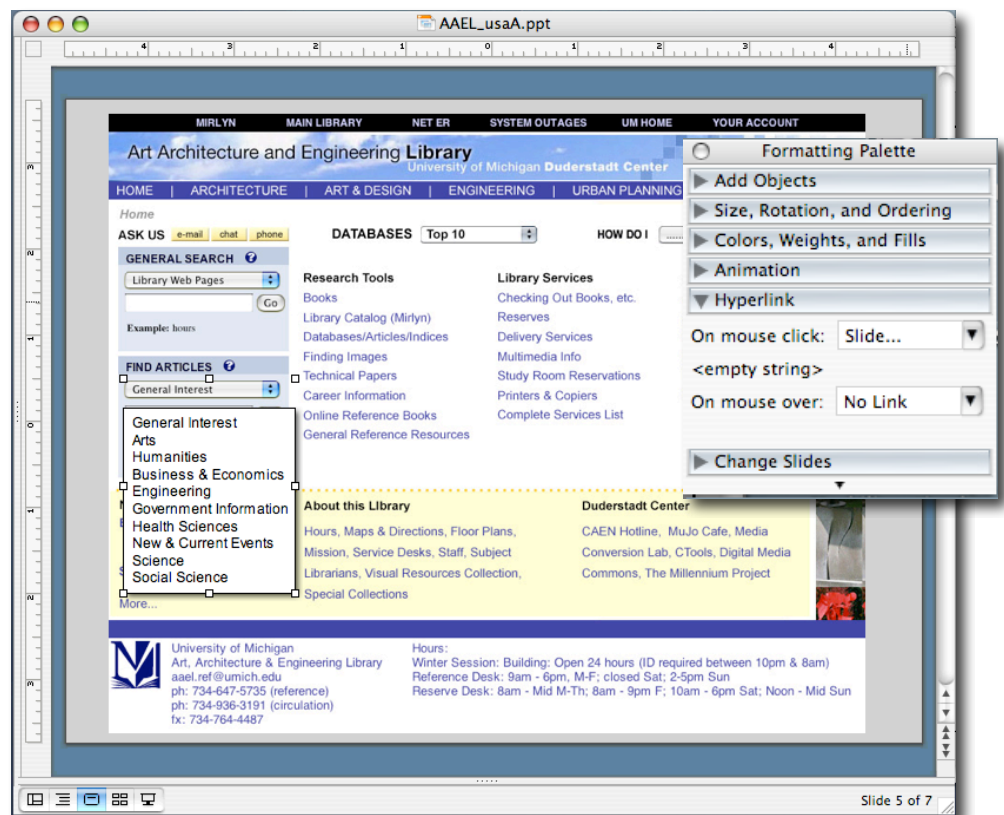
AAEL_usaA.ppt

4 3 2 1 0 1 2 3 4

MIRLYN MAIN LIBRARY NET ER SYSTEM OUTAGES UM HOME YOUR ACCOUNT

Art Architecture and Engineering Library
University of Michigan Duderstadt Center

HOME | ARCHITECTURE | ART & DESIGN | ENGINEERING | URBAN PLANNING

Home

ASK US e-mail chat phone

DATABASES Top 10

HOW DO I

GENERAL SEARCH

Library Web Pages

Go

Example: hours

FIND ARTICLES

General Interest

General Interest
Arts
Humanities
Business & Economics
Engineering
Government Information
Health Sciences
New & Current Events
Science
Social Science

More...

Research Tools
Books
Library Catalog (Mirlyn)
Databases/Articles/Indices
Finding Images
Technical Papers
Career Information
Online Reference Books
General Reference Resources

Library Services
Checking Out Books, etc.
Reserves
Delivery Services
Multimedia Info
Study Room Reservations
Printers & Copiers
Complete Services List

About this Library
Hours, Maps & Directions, Floor Plans, Mission, Service Desks, Staff, Subject Librarians, Visual Resources Collection, Special Collections

Duderstadt Center
CAEN Hotline, MuJo Cafe, Media Conversion Lab, CTools, Digital Media Commons, The Millennium Project

University of Michigan
Art, Architecture & Engineering Library
aael.ref@umich.edu
ph: 734-647-5735 (reference)
ph: 734-936-3191 (circulation)
fx: 734-764-4487

Hours:
Winter Session: Building: Open 24 hours (ID required between 10pm & 8am)
Reference Desk: 9am - 6pm, M-F; closed Sat; 2-5pm Sun
Reserve Desk: 8am - Mid M-Th; 8am - 9pm F; 10am - 6pm Sat; Noon - Mid Sun

Formatting Palette
Add Objects
Size, Rotation, and Ordering
Colors, Weights, and Fills
Animation
Hyperlink
On mouse click: Slide...
<empty string>
On mouse over: No Link
Change Slides

Slide 5 of 7